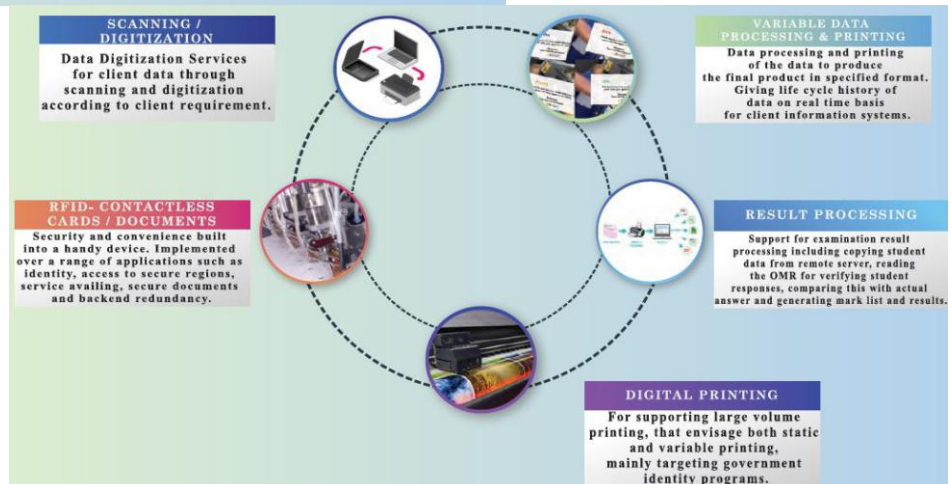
SCANNING / DIGITIZATION

Data Digitization Services for client data through scanning and digitization according to client requirement.

VARIABLE DATA PROCESSING & PRINTING

Data processing and printing of the data to produce the final product in specified format. Giving life cycle history of data on real time basis for client information systems.

RFID- CONTACTLESS CARDS / DOCUMENTS

Security and convenience built into a handy device. Implemented over a range of applications such as identity, access to secure regions, service availing, secure documents and backend redundancy.

RESULT PROCESSING

Support for examination result processing including copying student data from remote server, reading the OMR for verifying student responses, comparing this with actual answer and generating mark list and results.

DIGITAL PRINTING

For supporting large volume printing, that envisage both static and variable printing, mainly targeting government identity programs.